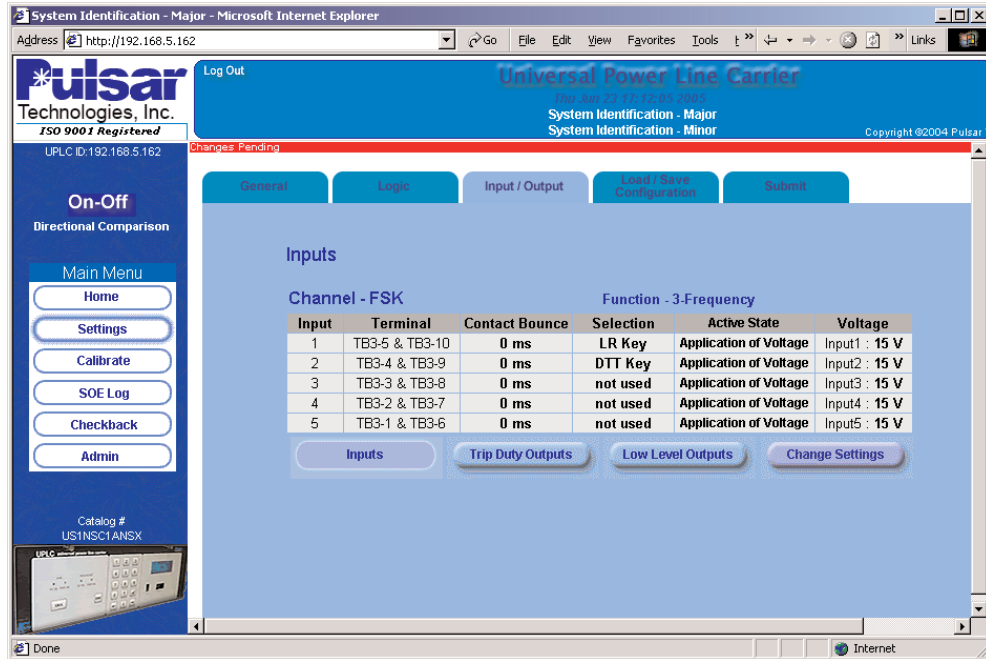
System Identification - Major - Microsoft Internet Explorer

Address http://192.168.5.162 Go File Edit View Favorites Tools Links

Pulsar Technologies, Inc.
ISO 9001 Registered

Log Out

Universal Power Line Carrier
Thu Jun 23 17:12:05 2005
System Identification - Major
System Identification - Minor

Copyright ©2004 Pulsar

UPLC ID:192.168.5.162

Changes Pending

On-Off
Directional Comparison

Main Menu
Home
Settings
Calibrate
SOE Log
Checkback
Admin

Catalog #
US1NSC1ANSX

UPLC

General | Logic | Input / Output | Load / Save Configuration | Submit

Inputs

Channel - FSK

Function - 3-Frequency

| Input | Terminal | Contact Bounce | Selection | Active State | Voltage |
|---|---|---|---|---|---|
| 1 | TB3-5 & TB3-10 | 0 ms | LR Key | Application of Voltage | Input1 : 15 V |
| 2 | TB3-4 & TB3-9 | 0 ms | DTT Key | Application of Voltage | Input2 : 15 V |
| 3 | TB3-3 & TB3-8 | 0 ms | not used | Application of Voltage | Input3 : 15 V |
| 4 | TB3-2 & TB3-7 | 0 ms | not used | Application of Voltage | Input4 : 15 V |
| 5 | TB3-1 & TB3-6 | 0 ms | not used | Application of Voltage | Input5 : 15 V |

Inputs | Trip Duty Outputs | Low Level Outputs | Change Settings

Done

Internet